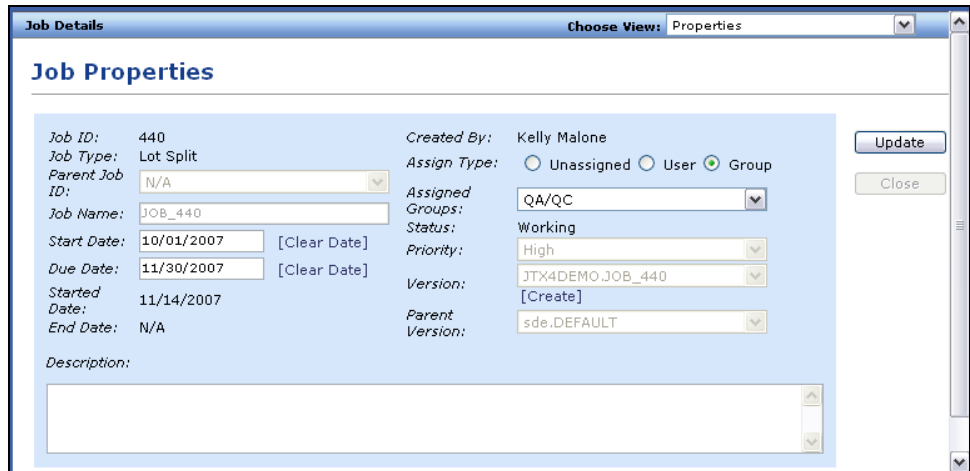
Job Details

Choose View: Properties

Job Properties

Job ID: 440
Job Type: Lot Split
Parent Job ID: N/A
Job Name: JOB_440
Start Date: 10/01/2007 [Clear Date]
Due Date: 11/30/2007 [Clear Date]
Started Date: 11/14/2007
End Date: N/A

Created By: Kelly Malone
Assign Type: Unassigned User Group
Assigned Groups: QA/QC
Status: Working
Priority: High
Version: JTX4DEMO.JOB_440
[Create]
Parent Version: sde.DEFAULT

Update

Close

Description: